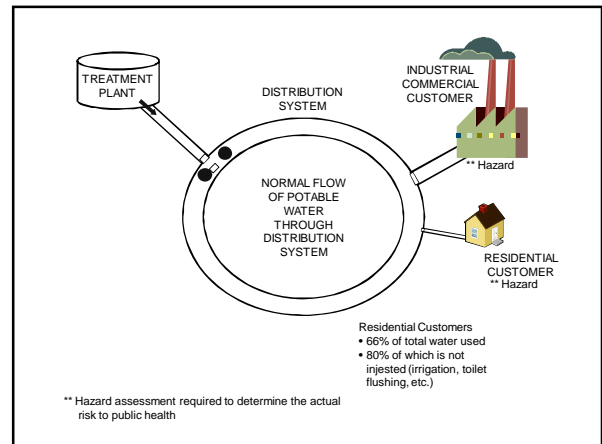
TREATMENT PLANT

DISTRIBUTION SYSTEM

INDUSTRIAL COMMERCIAL CUSTOMER

** Hazard

NORMAL FLOW OF POTABLE WATER THROUGH DISTRIBUTION SYSTEM

RESIDENTIAL CUSTOMER
** Hazard

Residential Customers
• 66% of total water used
• 80% of which is not injested (irrigation, toilet flushing, etc.)

** Hazard assessment required to determine the actual risk to public health